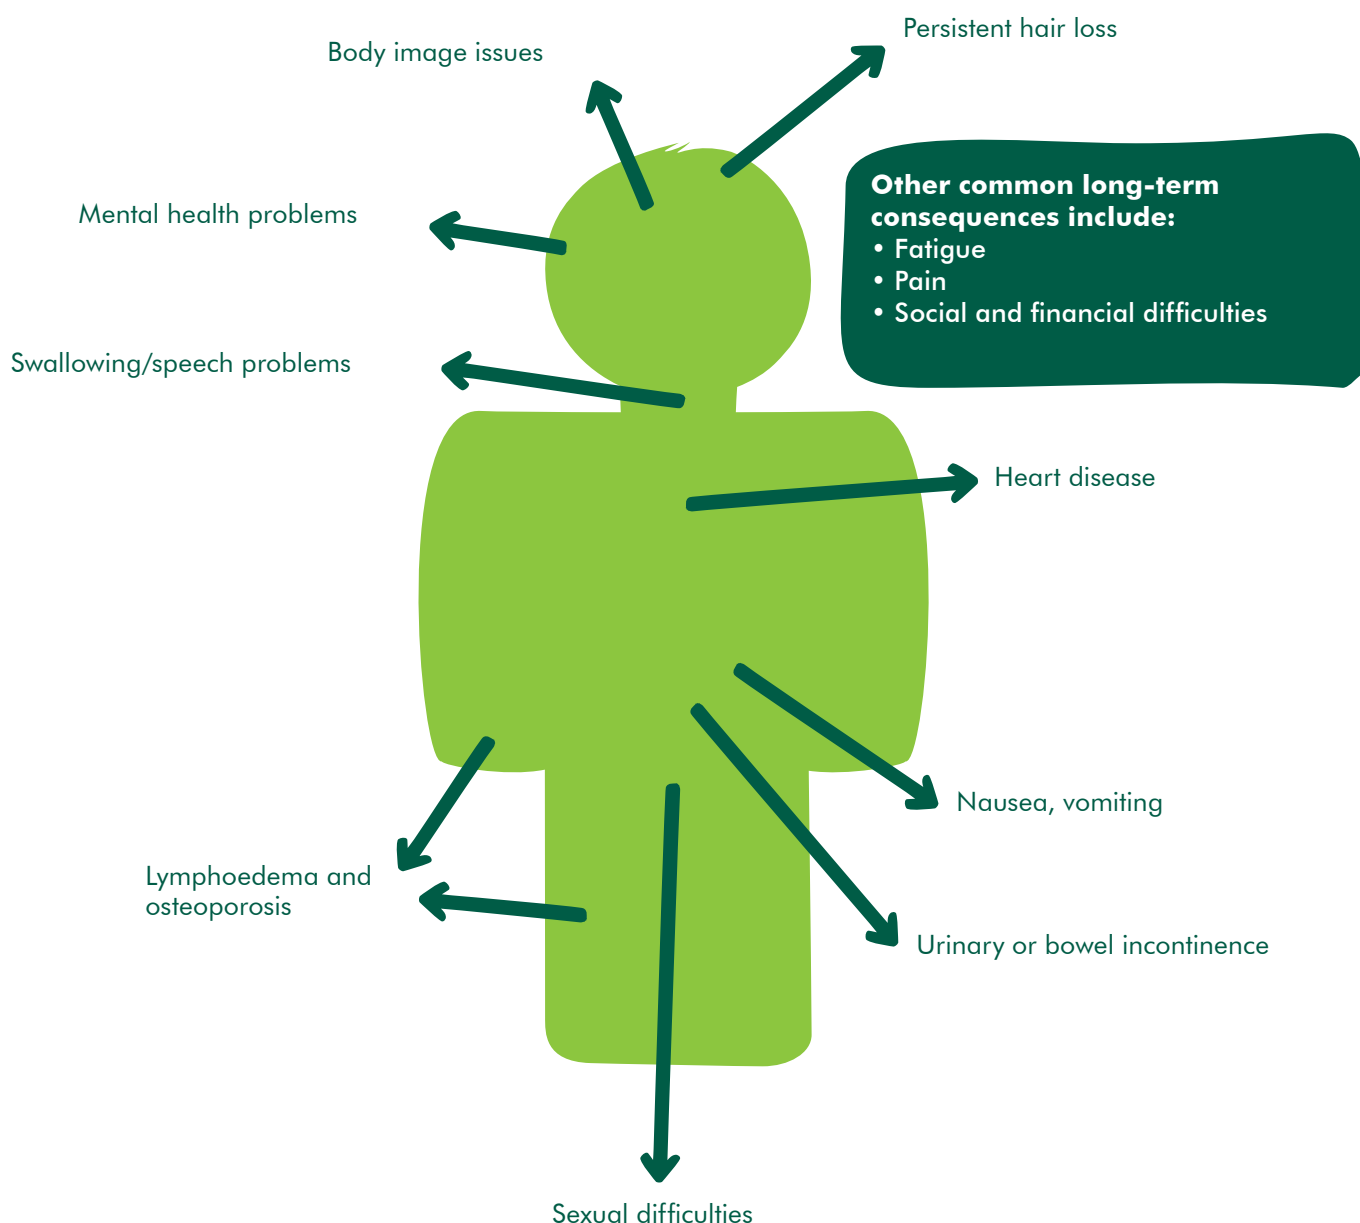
Body image issues

Persistent hair loss

Other common long-term consequences include:
• Fatigue
• Pain
• Social and financial difficulties

Mental health problems

Swallowing/speech problems

Heart disease

Nausea, vomiting

Lymphoedema and osteoporosis

Urinary or bowel incontinence

Sexual difficulties